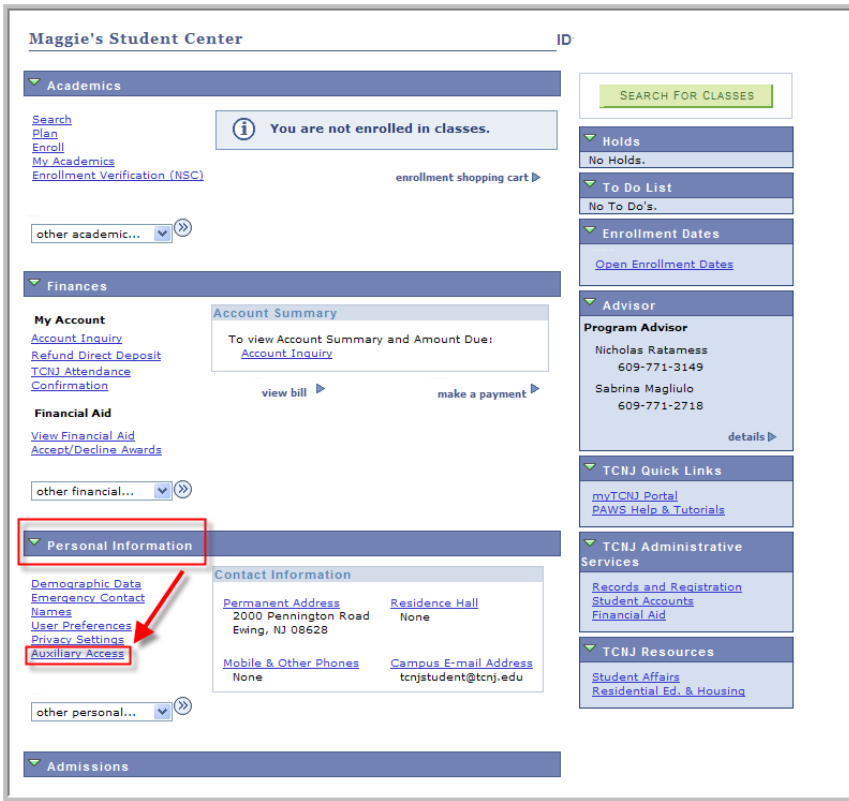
Maggie's Student Center

ID

Academics

Search
Plan
Enroll
My Academics
Enrollment Verification (NSC)

You are not enrolled in classes.

enrollment shopping cart

other academic...

Finances

My Account

Account Inquiry
Refund Direct Deposit
TCNJ Attendance Confirmation

Financial Aid

View Financial Aid
Accept/Decline Awards

other financial...

Account Summary

To view Account Summary and Amount Due:
Account Inquiry

view bill

make a payment

Personal Information

Demographic Data
Emergency Contact
Names
User Preferences
Privacy Settings
Auxiliary Access

other personal...

Contact Information

Permanent Address
2000 Pennington Road
Ewing, NJ 08628

Residence Hall
None

Mobile & Other Phones
None

Campus E-mail Address
tcnjstudent@tcnj.edu

Admissions

SEARCH FOR CLASSES

Holds

No Holds.

To Do List

No To Do's.

Enrollment Dates

Open Enrollment Dates

Advisor

Program Advisor

Nicholas Ratamess
609-771-3149

Sabrina Magliulo
609-771-2718

details

TCNJ Quick Links

myTCNJ Portal
PAWS Help & Tutorials

TCNJ Administrative Services

Records and Registration
Student Accounts
Financial Aid

TCNJ Resources

Student Affairs
Residential Ed. & Housing